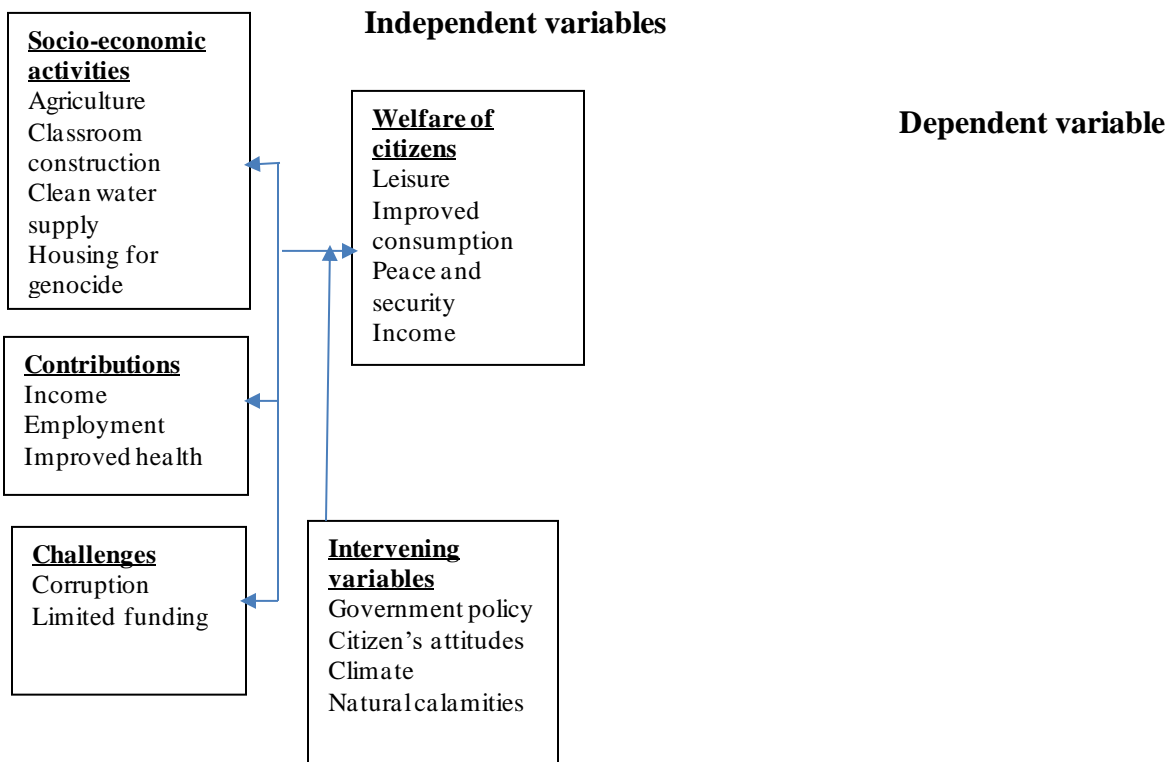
Independent variables

Dependent variable

Socio-economic activities
Agriculture
Classroom construction
Clean water supply
Housing for genocide

Welfare of citizens
Leisure
Improved consumption
Peace and security
Income

Contributions
Income
Employment
Improved health

Challenges
Corruption
Limited funding

Intervening variables
Government policy
Citizen's attitudes
Climate
Natural calamities